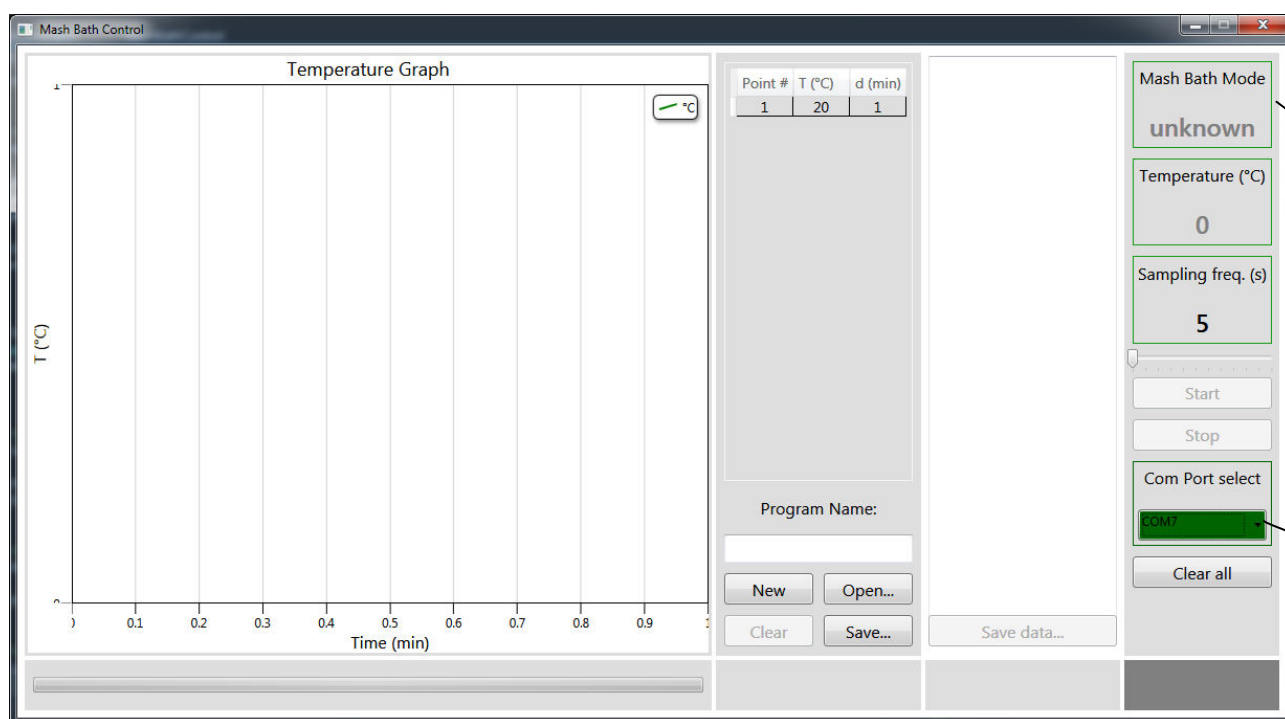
Mash Bath Control

Temperature Graph

°C

T (°C)

1

0

0

0.1

0.2

0.3

0.4

0.5

0.6

0.7

0.8

0.9

1

Time (min)

| Point # | T (°C) | d (min) |
|---|---|---|
| 1 | 20 | 1 |

Program Name:

New

Open...

Clear

Save...

Save data...

Mash Bath Mode

unknown

Temperature (°C)

0

Sampling freq. (s)

5

Start

Stop

Com Port select

COM7

Clear all